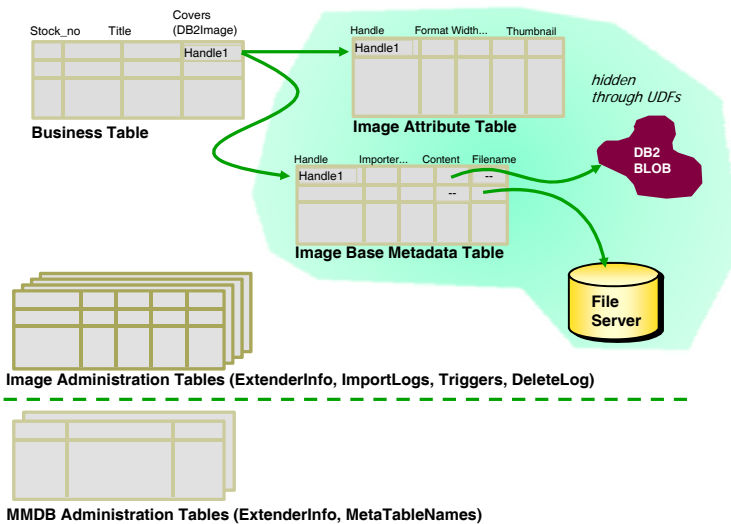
Stock_no Title Covers (DB2Image)

Handle1

Business Table

Handle Format Width... Thumbnail

Handle1

Image Attribute Table

hidden through UDFs

DB2 BLOB

Handle Importer... Content Filename

Handle1

--

--

Image Base Metadata Table

File Server

Image Administration Tables (ExtenderInfo, ImportLogs, Triggers, DeleteLog)

MMDB Administration Tables (ExtenderInfo, MetaTableNames)